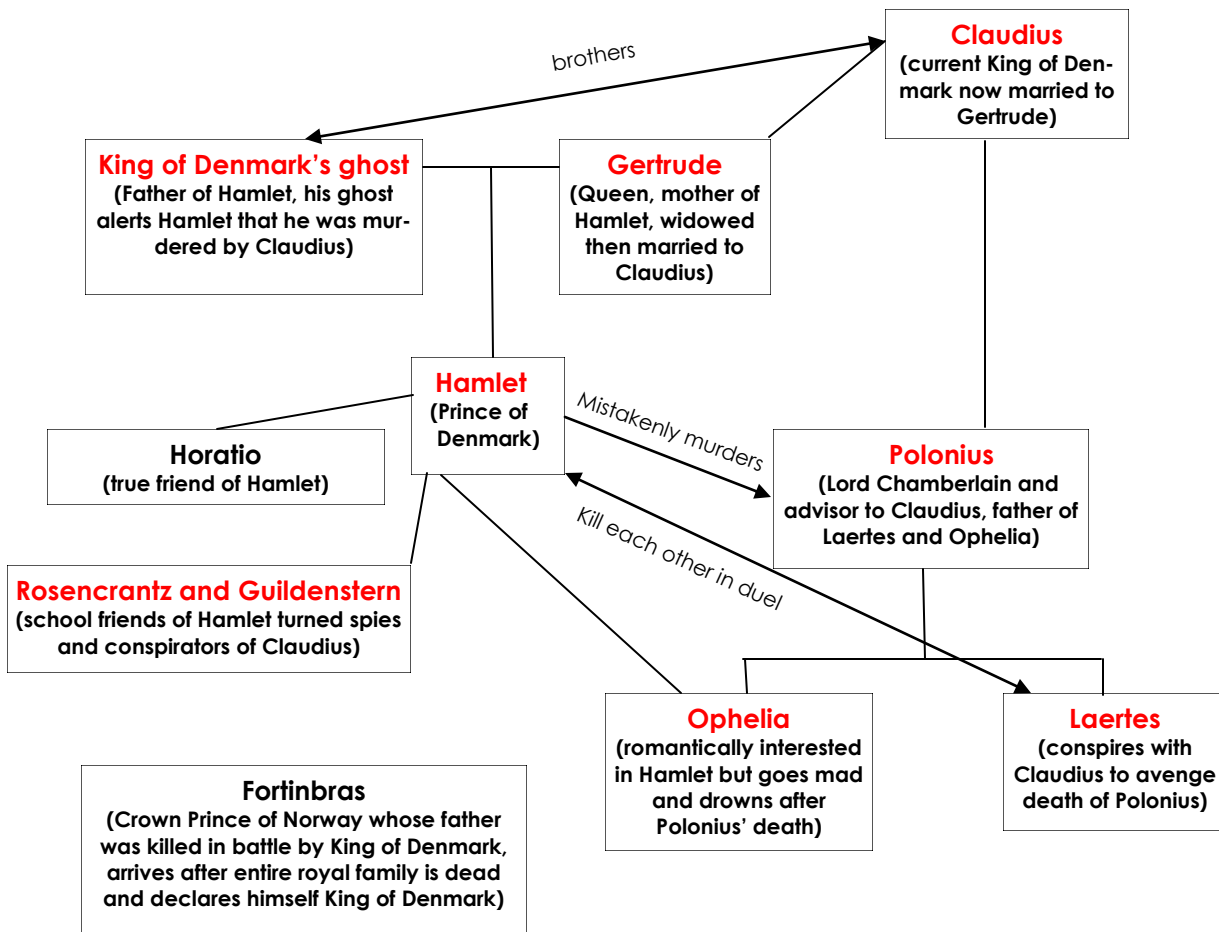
brothers

Claudius
(current King of Denmark now married to Gertrude)

King of Denmark's ghost
(Father of Hamlet, his ghost alerts Hamlet that he was murdered by Claudius)

Gertrude
(Queen, mother of Hamlet, widowed then married to Claudius)

Hamlet
(Prince of Denmark)

Mistakenly murders

Horatio
(true friend of Hamlet)

Polonius
(Lord Chamberlain and advisor to Claudius, father of Laertes and Ophelia)

Kill each other in duel

Rosencrantz and Guildenstern
(school friends of Hamlet turned spies and conspirators of Claudius)

Ophelia
(romantically interested in Hamlet but goes mad and drowns after Polonius' death)

Laertes
(conspires with Claudius to avenge death of Polonius)

Fortinbras
(Crown Prince of Norway whose father was killed in battle by King of Denmark, arrives after entire royal family is dead and declares himself King of Denmark)